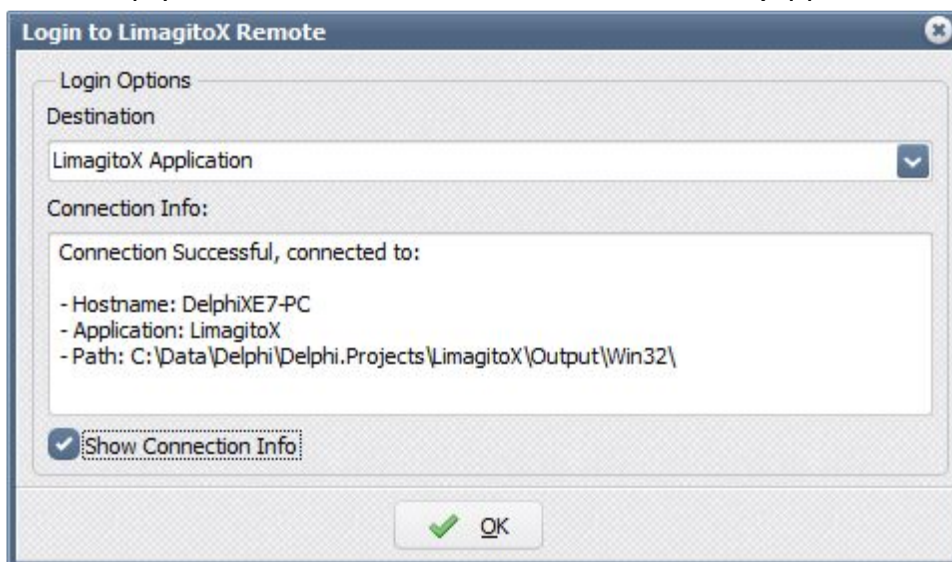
Login to LimagitoX Remote

Login Options

Destination

LimagitoX Application

Connection Info:

Connection Successful, connected to:

- Hostname: DelphiXE7-PC
- Application: LimagitoX
- Path: C:\Data\Delphi\Delphi.Projects\LimagitoX\Output\Win32\

Show Connection Info

OK